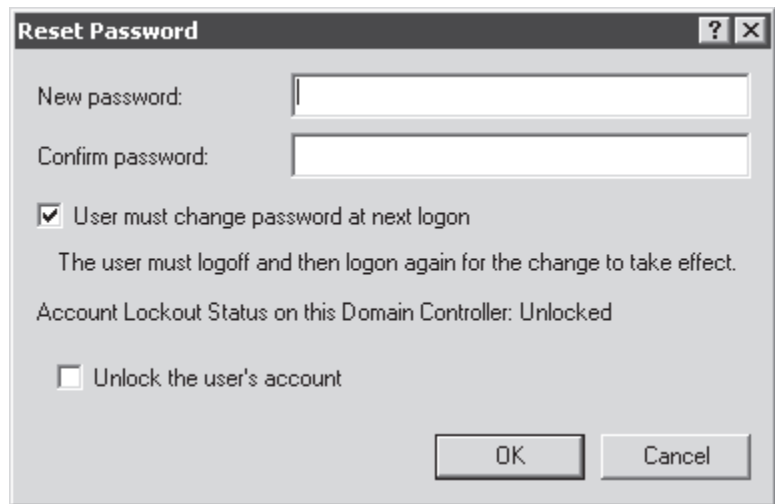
Reset Password

?

New password:

Confirm password:

User must change password at next logon

The user must logoff and then logon again for the change to take effect.

Account Lockout Status on this Domain Controller: Unlocked

Unlock the user's account

OK

Cancel